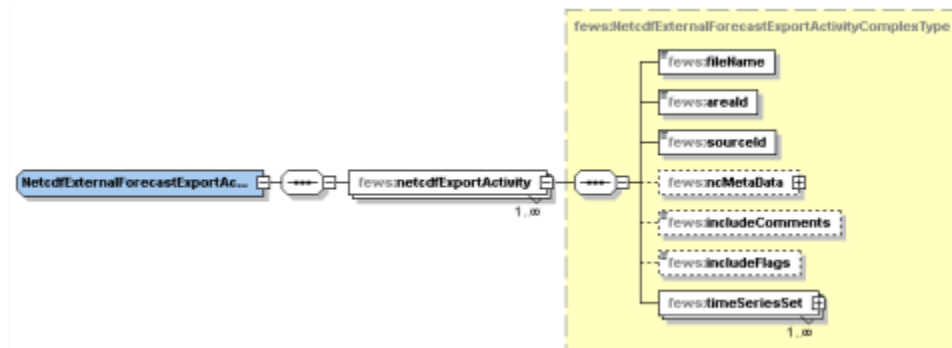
fews:NetcdfExternalForecastExportActivityComplexType

NetcdfExternalForecastExportAc...

fews:netcdfExportActivity

1..∞

fews:fileName

fews:areaId

fews:sourceId

fews:ncMetaData

fews:includeComments

fews:includeFlags

fews:timeSeriesSet

1..∞